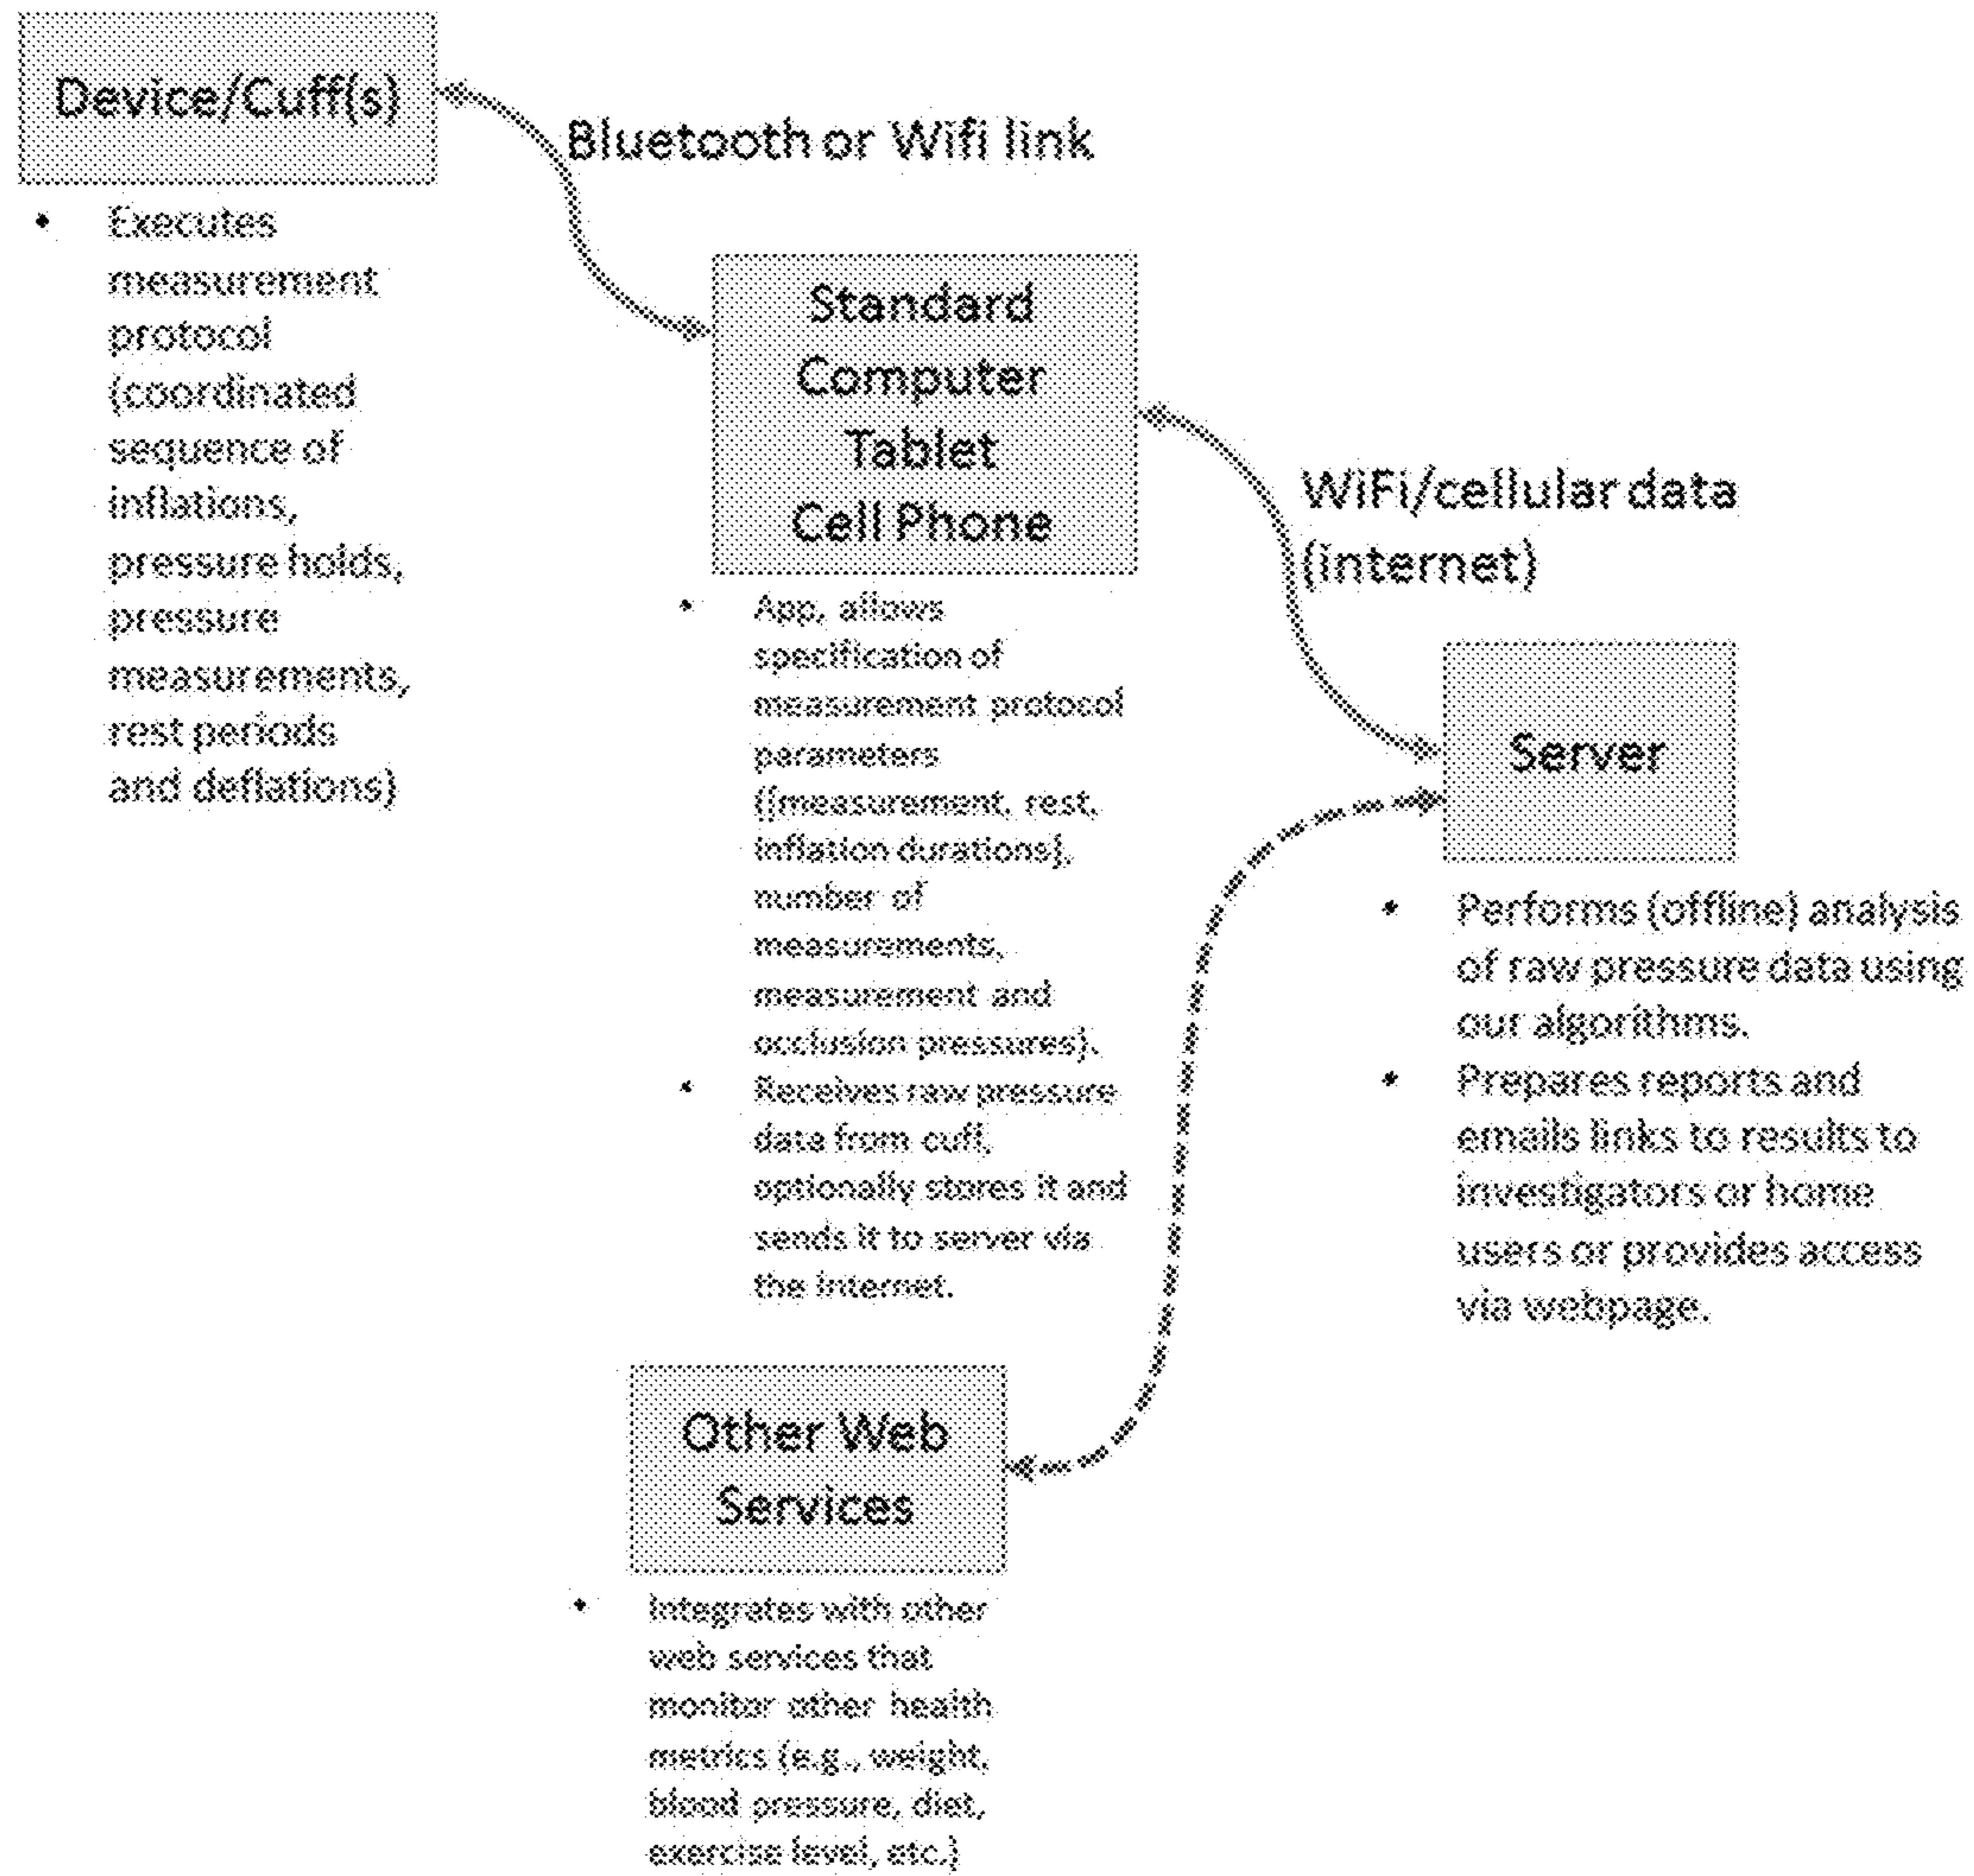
Device/Cuff(s)

Bluetooth or Wifi link

• Executes measurement protocol (coordinated sequence of inflations, pressure holds, pressure measurements, rest periods and deflations)

Standard Computer Tablet Cell Phone

• App, allows specification of measurement protocol parameters ((measurement, rest, inflation durations), number of measurements, measurement and occlusion pressures).
• Receives raw pressure data from cuff, optionally stores it and sends it to server via the internet.

WiFi/cellular data (internet)

Server

• Performs (offline) analysis of raw pressure data using our algorithms.
• Prepares reports and emails links to results to investigators or home users or provides access via webpage.

Other Web Services

• Integrates with other web services that monitor other health metrics (e.g., weight, blood pressure, diet, exercise level, etc.)